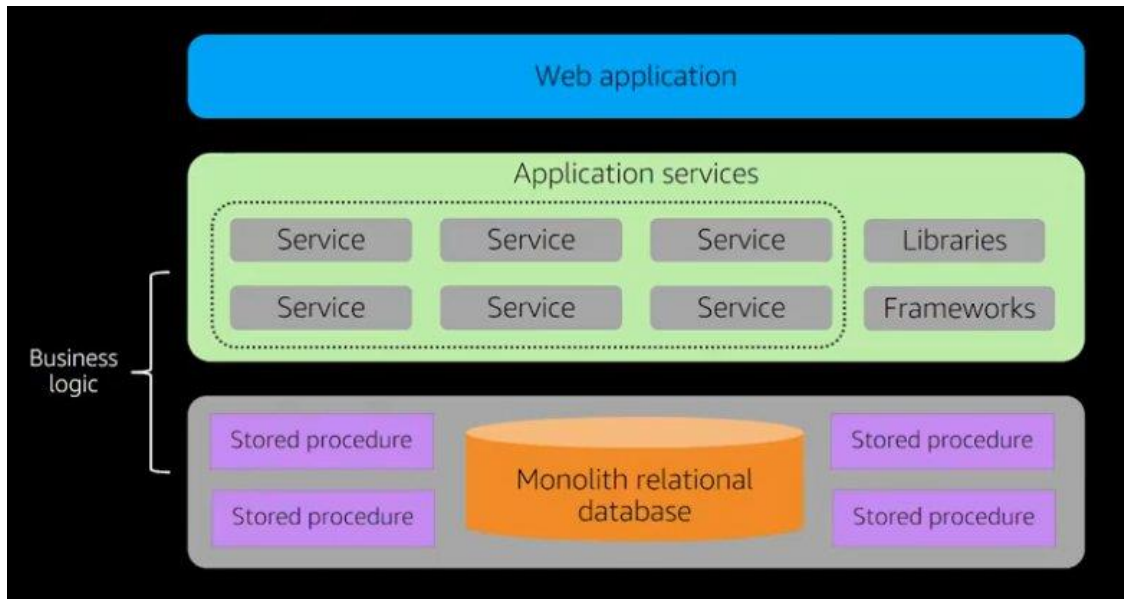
Web application

Application services

Service
Service
Service
Libraries
Service
Service
Service
Frameworks

Business logic

Stored procedure
Stored procedure
Monolith relational database
Stored procedure
Stored procedure